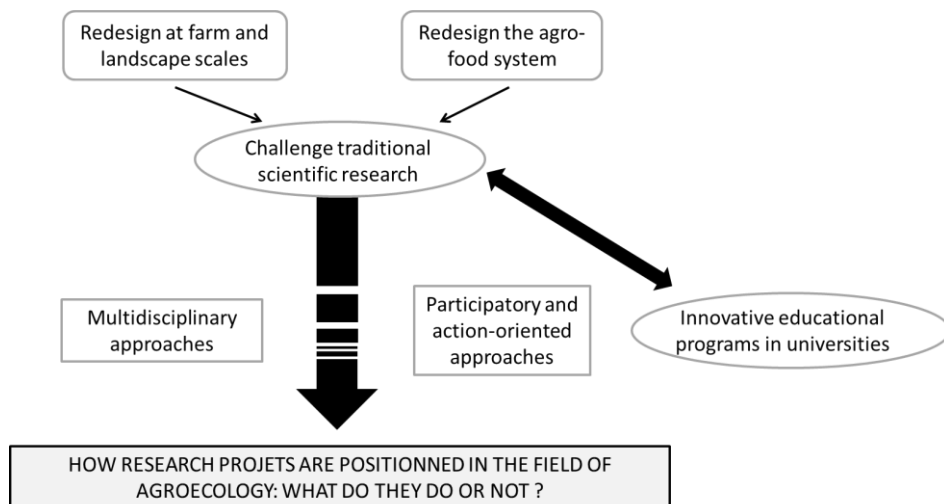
Redesign at farm and landscape scales

Redesign the agro-food system

Challenge traditional scientific research

Multidisciplinary approaches

Participatory and action-oriented approaches

Innovative educational programs in universities

HOW RESEARCH PROJETS ARE POSITIONNED IN THE FIELD OF AGROECOLOGY: WHAT DO THEY DO OR NOT ?